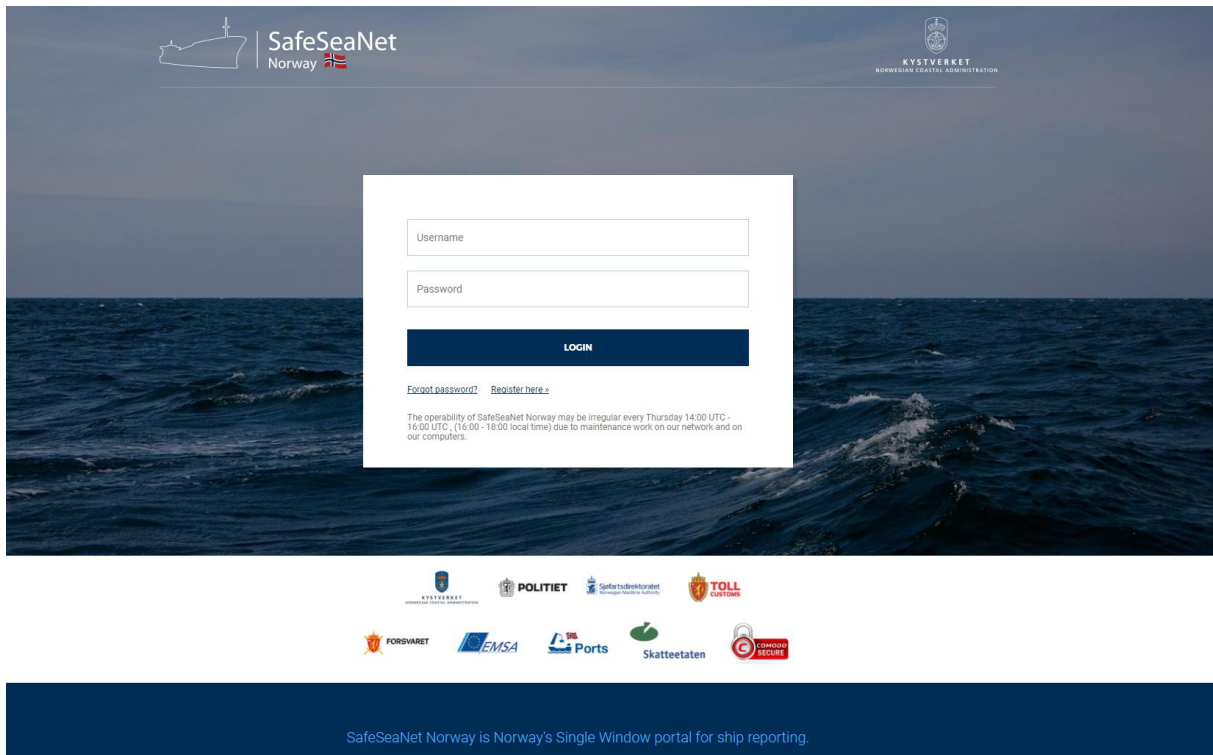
SafeSeaNet
Norway

KYSTVERKET
NORWEGIAN COASTAL ADMINISTRATION

Username

Password

LOGIN

Forgot password? Register here »

The operability of SafeSeaNet Norway may be irregular every Thursday 14:00 UTC - 16:00 UTC , (16:00 - 18:00 local time) due to maintenance work on our network and on our computers.

KYSTVERKET
NORWEGIAN COASTAL ADMINISTRATION

POLITIET

Sjøfartsdirektoratet
Norwegian Maritime Authority

TOLL
CUSTOMS

FORSVARET

EMSA

Ports

Skatteetaten

COMODO SECURE

SafeSeaNet Norway is Norway's Single Window portal for ship reporting.